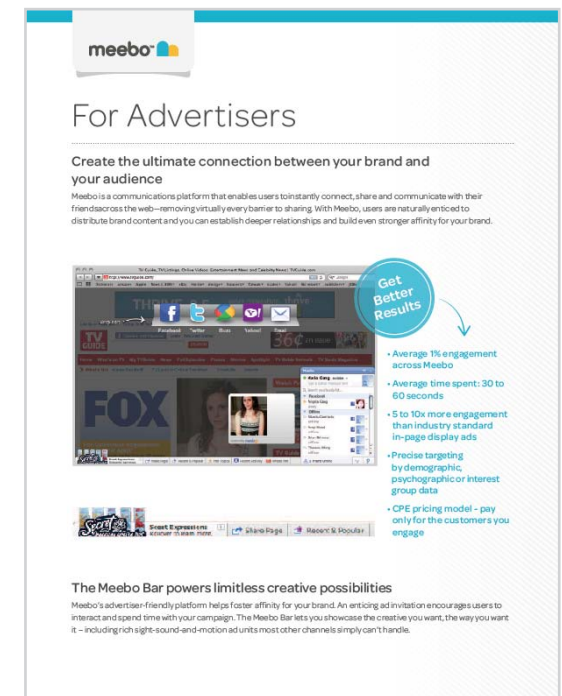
meebo

For Advertisers

Create the ultimate connection between your brand and your audience

Meebo is a communications platform that enables users to instantly connect, share and communicate with their friends across the web—removing virtually every barrier to sharing. With Meebo, users are naturally enticed to distribute brand content and you can establish deeper relationships and build even stronger affinity for your brand.

Get Better Results

• Average 1% engagement across Meebo
• Average time spent: 30 to 60 seconds
• 5 to 10x more engagement than industry standard in-page display ads
• Precise targeting by demographic, psychographic or interest group data
• CPE pricing model - pay only for the customers you engage

TV GUIDE

FOX

Facebook Twitter Buzz Yahoo! Email

Share Page Recent & Popular

The Meebo Bar powers limitless creative possibilities

Meebo's advertiser-friendly platform helps foster affinity for your brand. An enticing ad invitation encourages users to interact and spend time with your campaign. The Meebo Bar lets you showcase the creative you want, the way you want it – including rich sight-sound-and-motion ad units most other channels simply can't handle.